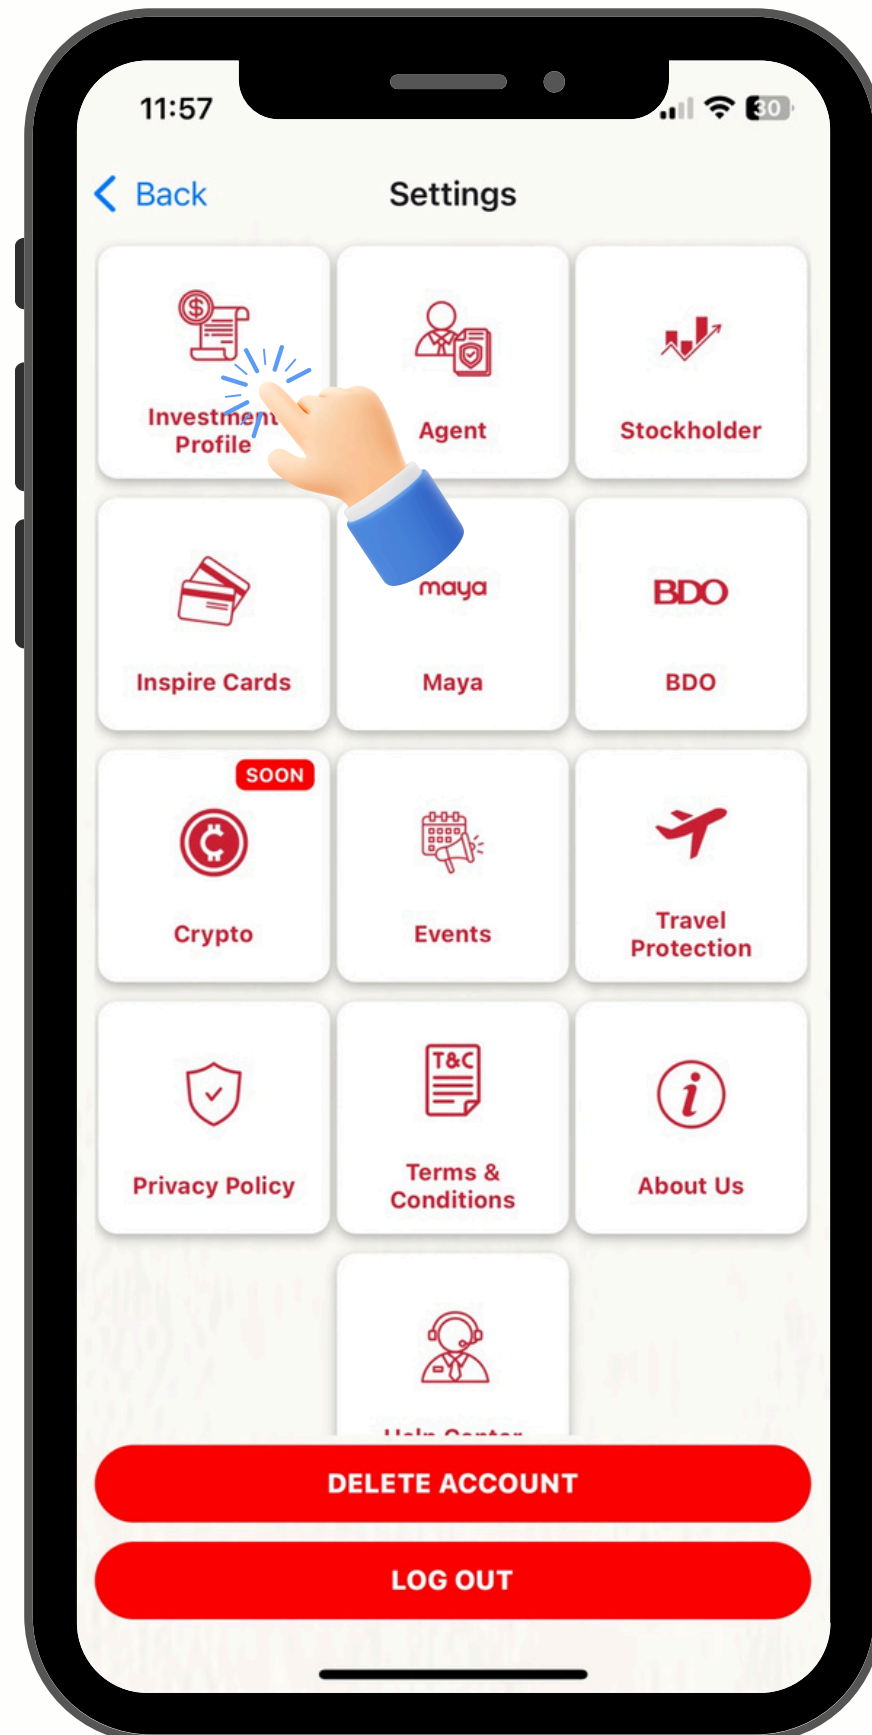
11:57

30

Back

Settings

Investment Profile

Agent

Stockholder

Inspire Cards

maya

Maya

BDO

BDO

SOON

Crypto

Events

Travel Protection

Privacy Policy

T&C

Terms & Conditions

About Us

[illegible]

DELETE ACCOUNT

LOG OUT